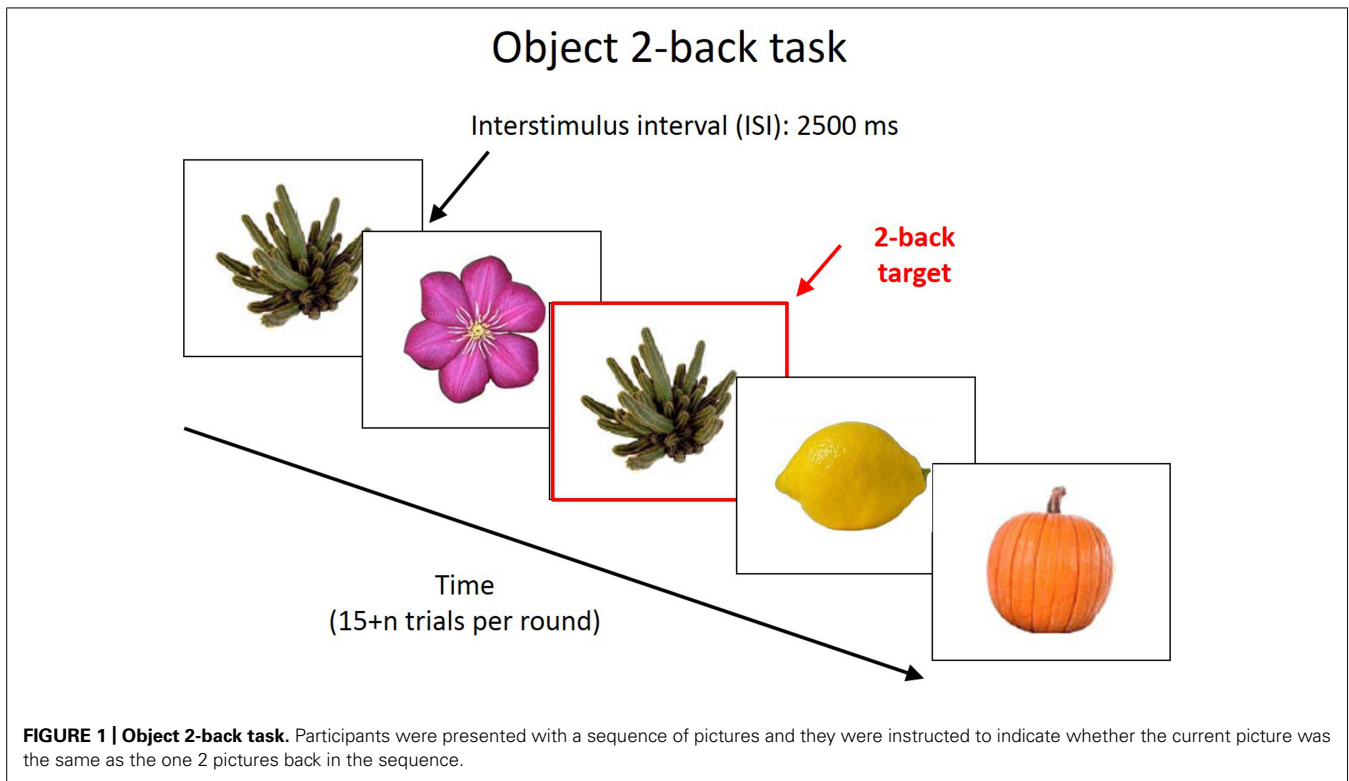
Object 2-back task

Interstimulus interval (ISI): 2500 ms

2-back target

Time
(15+n trials per round)

**FIGURE 1 | Object 2-back task.** Participants were presented with a sequence of pictures and they were instructed to indicate whether the current picture was the same as the one 2 pictures back in the sequence.